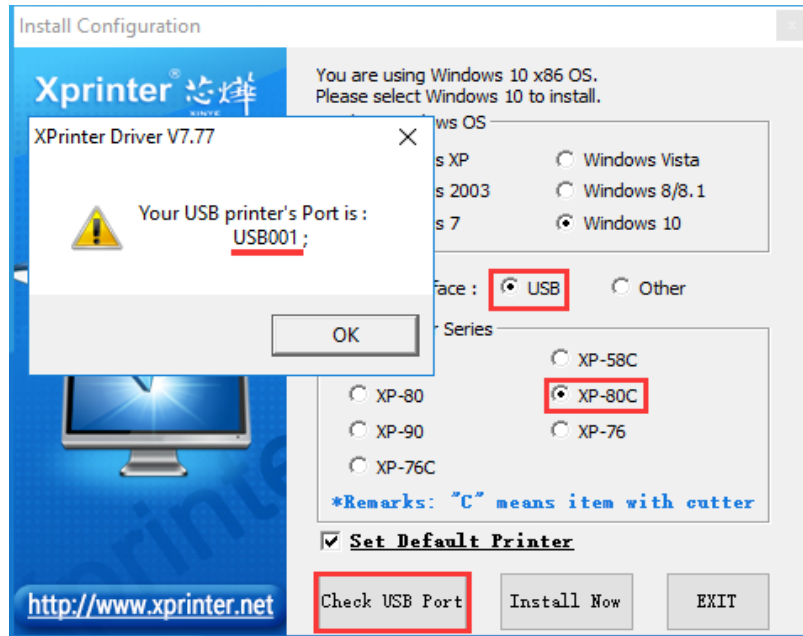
Install Configuration

Xprinter® 芯烨

You are using Windows 10 x86 OS.
Please select Windows 10 to install.

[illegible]ws OS

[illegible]s XP
Windows Vista
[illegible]s 2003
Windows 8/8.1
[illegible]s 7
Windows 10

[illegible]face :
USB
Other

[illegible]r Series

XP-58C
XP-80
XP-80C
XP-90
XP-76
XP-76C

*Remarks: "C" means item with cutter

Set Default Printer

http://www.xprinter.net

Check USB Port
Install Now
EXIT

XPrinter Driver V7.77

Your USB printer's Port is :
USB001 ;

OK